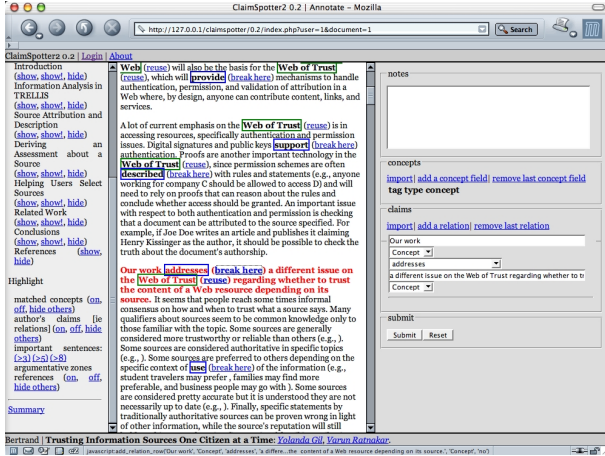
ClaimSpotter2 0.2 | Annotate - Mozilla

http://127.0.0.1/claimspotter/0.2/index.php?user=1&document=1

Search

ClaimSpotter2 0.2 | Login | About

Introduction (show, show!, hide)
Information Analysis in TRELLIS (show, show!, hide)
Source Attribution and Description (show, show!, hide)
Deriving an Assessment about a Source (show, show!, hide)
Helping Users Select Sources (show, show!, hide)
Related Work (show, show!, hide)
Conclusions (show, show!, hide)
References (show, hide)

Highlight

matched concepts (on, off, hide others)
author's claims [ie relations] (on, off, hide others)
important sentences: (>3) (>5) (>8)
argumentative zones (show, hide others)
references (on, off, hide others)

Summary

Web (reuse) will also be the basis for the Web of Trust (reuse), which will provide (break here) mechanisms to handle authentication, permission, and validation of attribution in a Web where, by design, anyone can contribute content, links, and services.

A lot of current resources on the Web of Trust (reuse) is in accessing resources, specifically authentication and permission issues. Digital signatures and public keys support (break here) authentication. Proofs are another important technology in the Web of Trust (reuse), since permission schemes are often described (break here) with rules and statements (e.g., anyone working for company C should be allowed to access D) and will need to rely on proofs that can reason about the rules and conclude whether access should be granted. An important issue with respect to both authentication and permission is checking that a document can be attributed to the source specified. For example, if Joe Doe writes an article and publishes it claiming Henry Kissinger as the author, it should be possible to check the truth about the document's authorship.

Our work addresses (break here) a different issue on the Web of Trust (reuse) regarding whether to trust the content of a Web resource depending on its source. It seems that people reach some times informal consensus on how and when to trust what a source says. Many qualifiers about sources seem to be common knowledge only to those familiar with the topic. Some sources are generally considered more trustworthy or reliable than others (e.g., ). Some sources are considered authoritative in specific topics (e.g., ). Some sources are preferred to others depending on the specific context of use (break here) of the information (e.g., student travelers may prefer , families may find more preferable, and business people may go with ). Some sources are considered pretty accurate but it is understood they are not necessarily up to date (e.g., ). Finally, specific statements by traditionally authoritative sources can be proven wrong in light of other information, while the source's reputation will still

notes

concepts
import | add a concept field | remove last concept field
tag type concept

claims
import | add a relation | remove last relation
Our work
Concept
addresses
a different issue on the Web of Trust regarding whether to tr
Concept

submit
Submit Reset

Bertrand | Trusting Information Sources One Citizen at a Time: Yolanda Gil, Varun Ratnakar.

javascript:add_relation_row('Our work', 'Concept', 'addresses', 'a differ...the content of a Web resource depending on its source.', 'Concept', 'no')